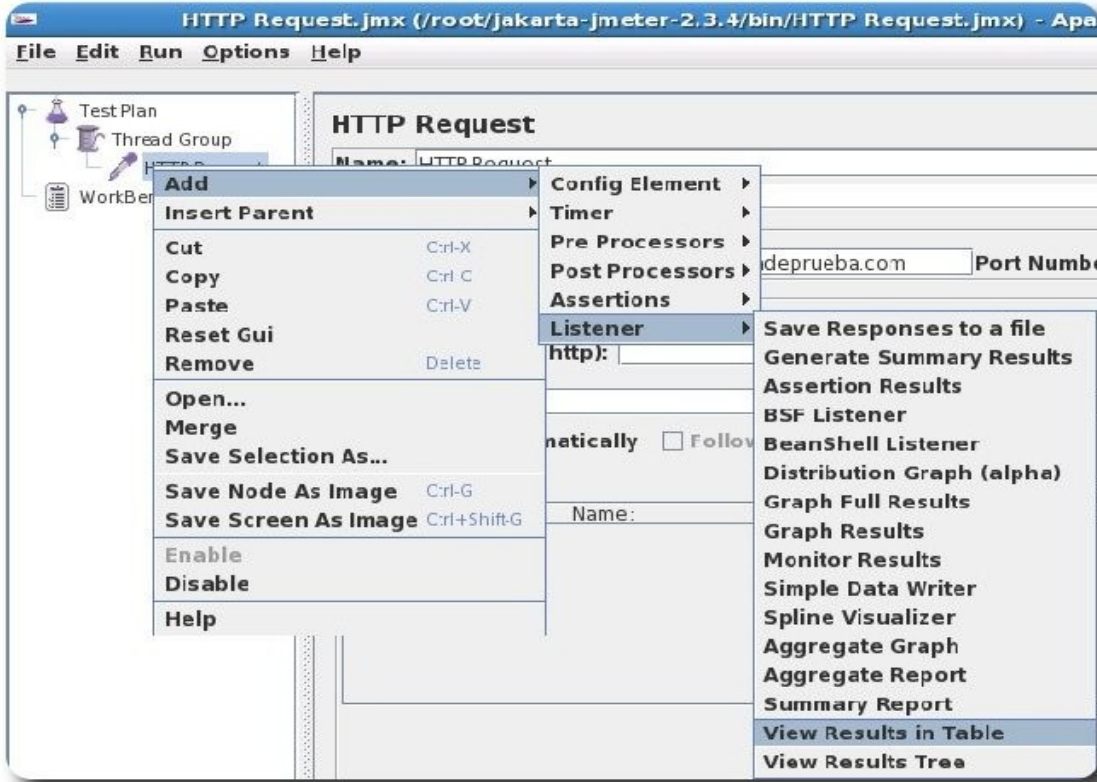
HTTP Request.jmx (/root/jakarta-jmeter-2.3.4/bin/HTTP Request.jmx) - Apa

File Edit Run Options Help

Test Plan
Thread Group
HTTP R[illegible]
WorkBen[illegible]

HTTP Request
Name: HTTP Request

Add
Insert Parent
Cut Ctrl-X
Copy Ctrl-C
Paste Ctrl-V
Reset Gui
Remove Delete
Open...
Merge
Save Selection As...
Save Node As Image Ctrl-G
Save Screen As Image Ctrl+Shift-G
Enable
Disable
Help

Config Element
Timer
Pre Processors
Post Processors
Assertions
Listener

Save Responses to a file
Generate Summary Results
Assertion Results
BSF Listener
BeanShell Listener
Distribution Graph (alpha)
Graph Full Results
Graph Results
Monitor Results
Simple Data Writer
Spline Visualizer
Aggregate Graph
Aggregate Report
Summary Report
View Results in Table
View Results Tree

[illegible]deprueba.com
Port Numbe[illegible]
http):
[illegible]natically
Follov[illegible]
Name: